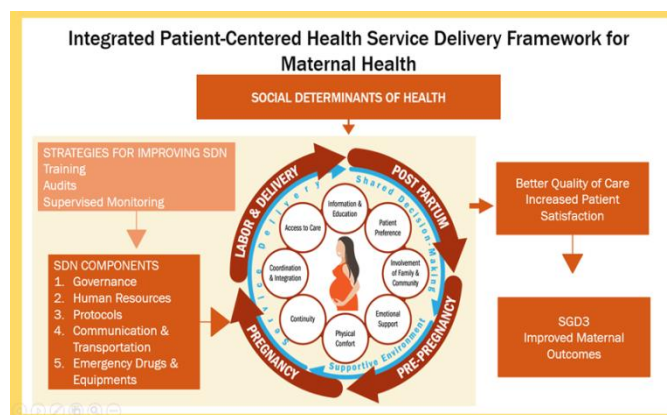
Integrated Patient-Centered Health Service Delivery Framework for Maternal Health

SOCIAL DETERMINANTS OF HEALTH

STRATEGIES FOR IMPROVING SDN
Training
Audits
Supervised Monitoring

SDN COMPONENTS
1. Governance
2. Human Resources
3. Protocols
4. Communication & Transportation
5. Emergency Drugs & Equipments

LABOR & DELIVERY
POST PARTUM
PRE-PREGNANCY
PREGNANCY

Shared Decision-Making
Service Delivery
Supportive Environment

Information & Education
Patient Preference
Involvement of Family & Community
Emotional Support
Physical Comfort
Continuity
Coordination & Integration
Access to Care

Better Quality of Care
Increased Patient Satisfaction

SGD3
Improved Maternal Outcomes